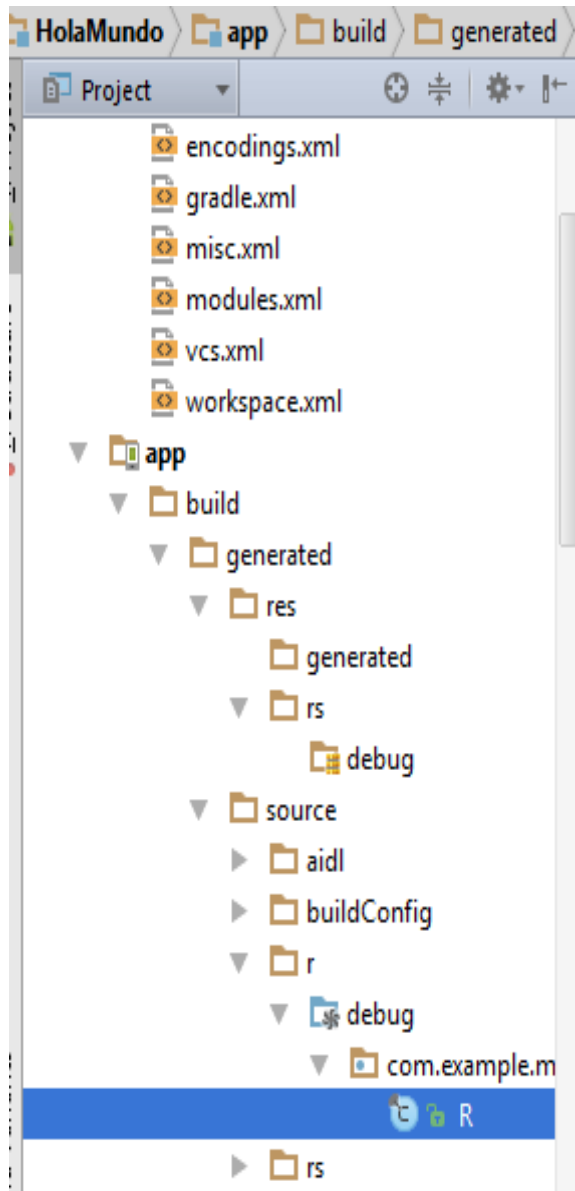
HolaMundo > app > build > generated

Project

encodings.xml
gradle.xml
misc.xml
modules.xml
vcs.xml
workspace.xml
app
build
generated
res
generated
rs
debug
source
aidl
buildConfig
r
debug
com.example.m
R
rs